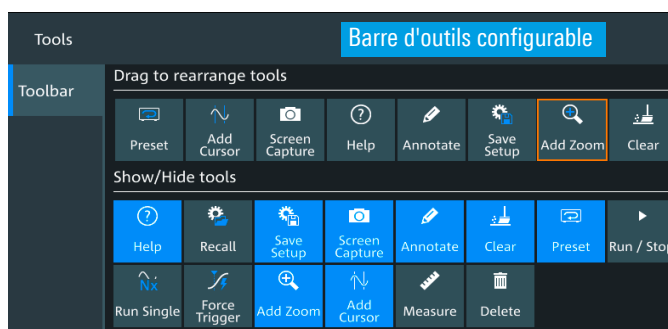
Tools

Barre d'outils configurable

Toolbar

Drag to rearrange tools

Preset

Add Cursor

Screen Capture

Help

Annotate

Save Setup

Add Zoom

Clear

Show/Hide tools

Help

Recall

Save Setup

Screen Capture

Annotate

Clear

Preset

Run / Stop

Nx

Run Single

Force Trigger

Add Zoom

Add Cursor

Measure

Delete